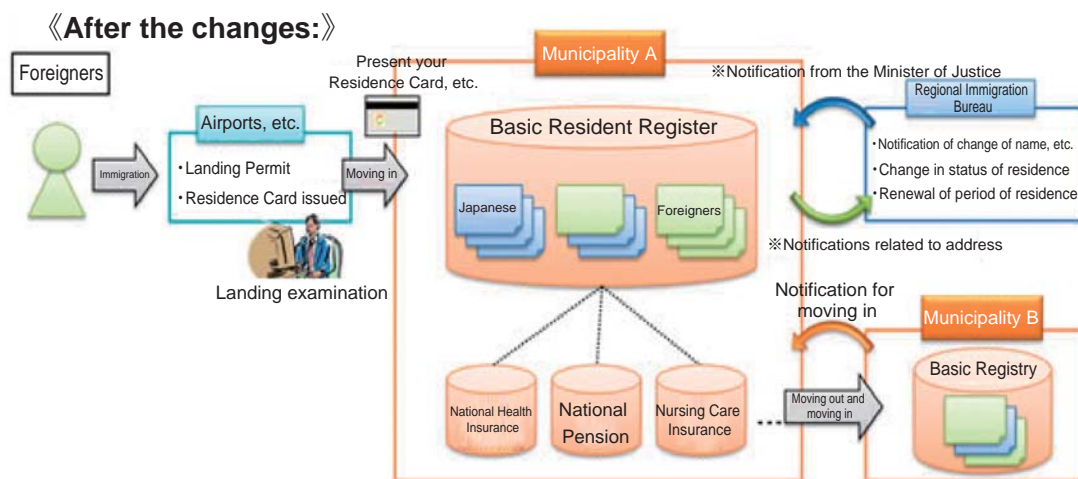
《After the changes:》

Foreigners

Immigration

Airports, etc.

・Landing Permit
・Residence Card issued

Landing examination

Present your Residence Card, etc.

Moving in

Municipality A

Basic Resident Register

Japanese

Foreigners

National Health Insurance

National Pension

Nursing Care Insurance

※Notification from the Minister of Justice

Regional Immigration Bureau

・Notification of change of name, etc.
・Change in status of residence
・Renewal of period of residence

※Notifications related to address

Notification for moving in

Municipality B

Basic Registry

Moving out and moving in